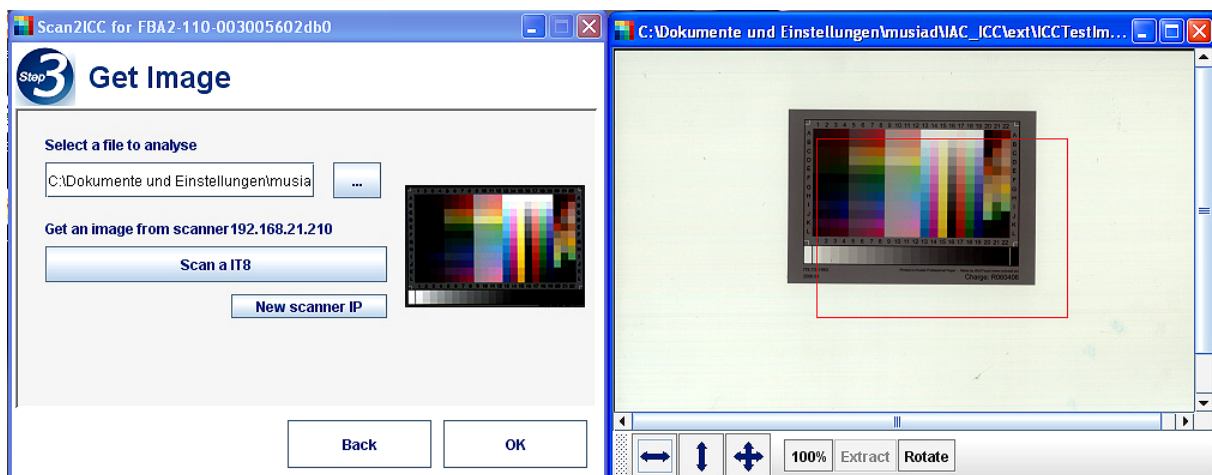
Scan2ICC for FBA2-110-003005602db0

Step 3 Get Image

Select a file to analyse

C:\Dokumente und Einstellungen\musia

...

Get an image from scanner192.168.21.210

Scan a IT8

New scanner IP

Back

OK

C:\Dokumente und Einstellungen\musiad\IAC_ICC\ext\ICCTestIm...

Charge: R060406

100%

Extract

Rotate